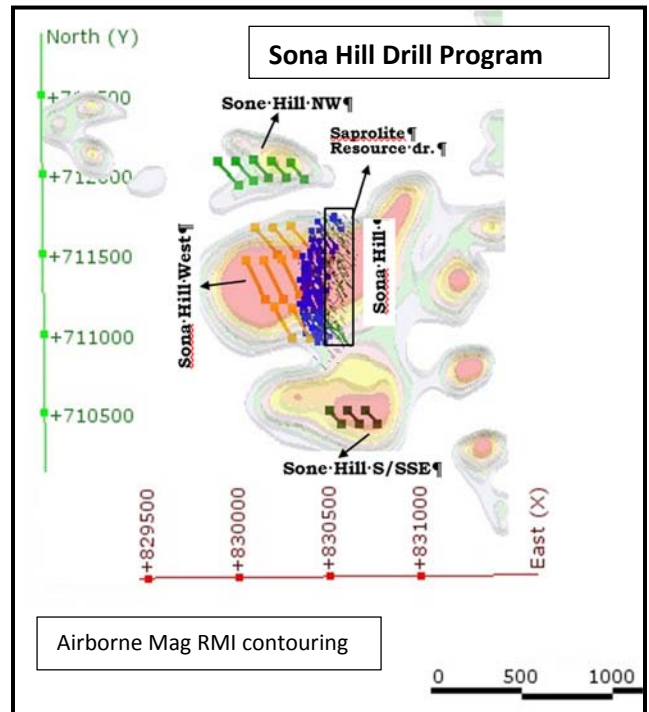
North (Y)

Sona Hill Drill Program

+71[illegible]500

Sone·Hill·NW¶

Saprolite¶
Resource·dr.¶

+712000

+711500

Sona·Hill·West¶

Sona·Hill·¶

+711000

+710500

Sone·Hill·S/SSE¶

+829500

+830000

+830500

+831000

East (X)

Airborne Mag RMI contouring

0 500 1000